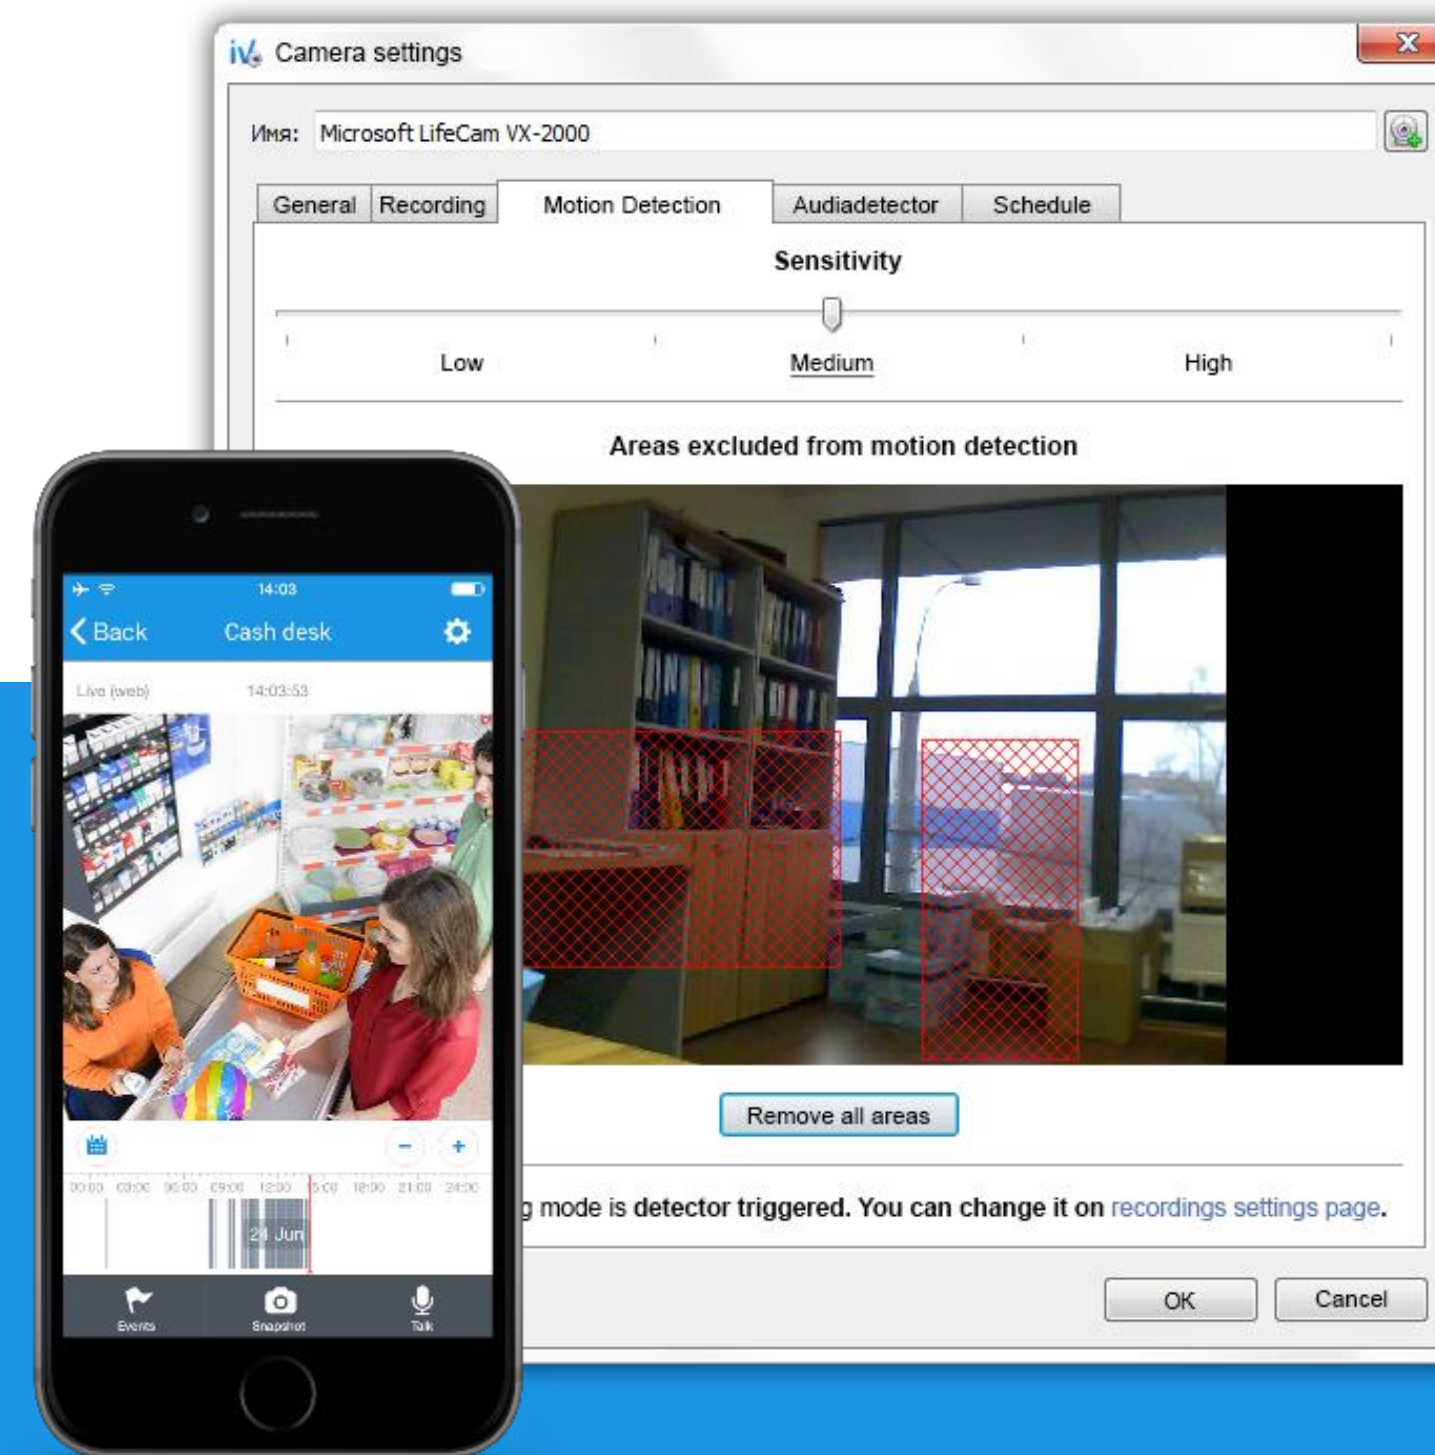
iV Camera settings

Имя: Microsoft LifeCam VX-2000

General Recording Motion Detection Audiadetector Schedule

Sensitivity

Low Medium High

Areas excluded from motion detection

Remove all areas

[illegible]g mode is detector triggered. You can change it on recordings settings page.

OK Cancel

14:03

Back Cash desk

Live (web) 14:03:53

00:00 03:00 06:00 09:00 12:00 15:00 18:00 21:00 24:00

24 Jun

Events Snapshot Talk